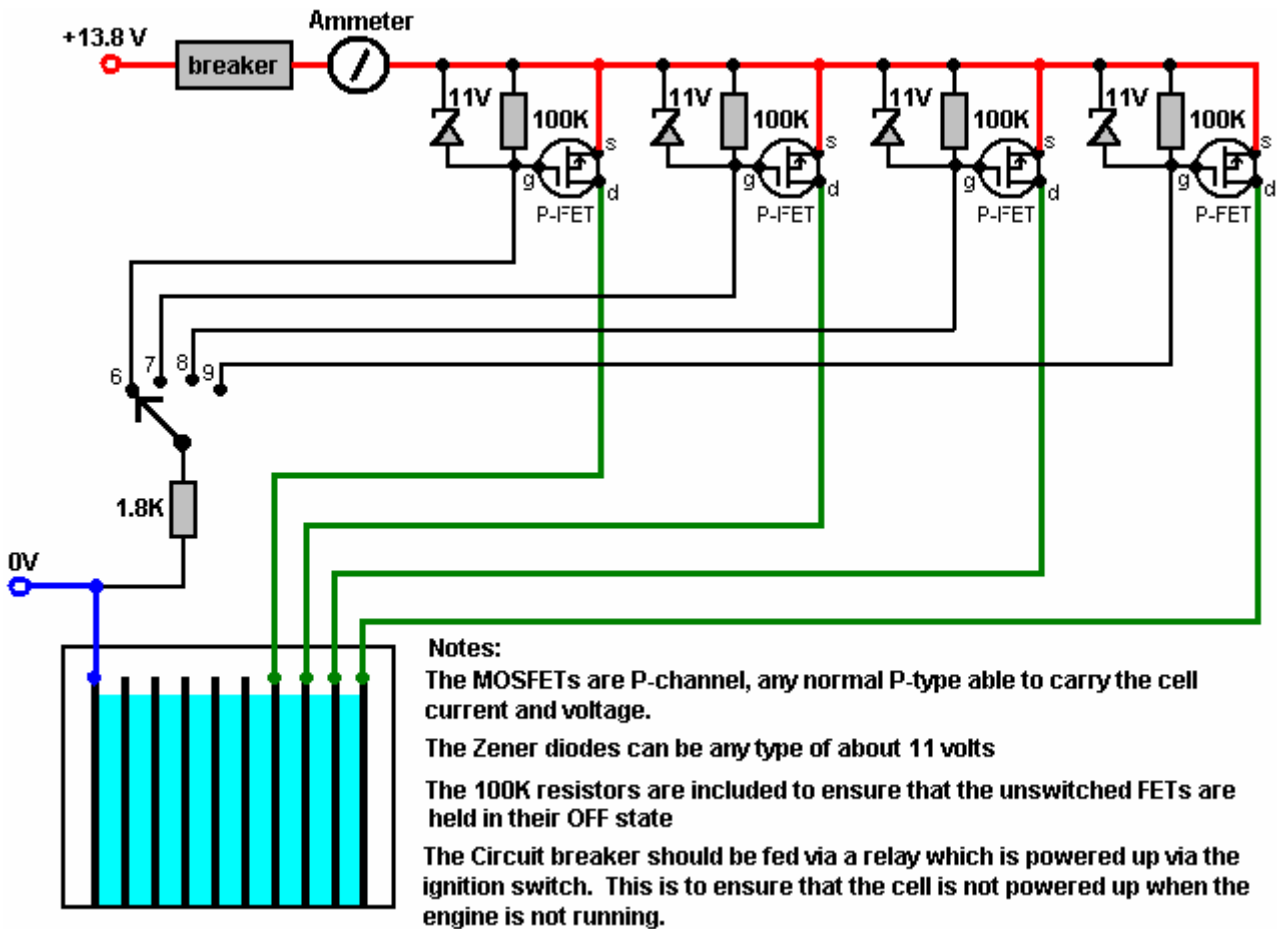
+13.8 V
breaker
Ammeter

11V
100K
s
g
d
P-FET

11V
100K
s
g
d
P-FET

11V
100K
s
g
d
P-FET

11V
100K
s
g
d
P-FET

6 7 8 9

1.8K

0V

Notes:
The MOSFETs are P-channel, any normal P-type able to carry the cell current and voltage.

The Zener diodes can be any type of about 11 volts

The 100K resistors are included to ensure that the unswitched FETs are held in their OFF state

The Circuit breaker should be fed via a relay which is powered up via the ignition switch. This is to ensure that the cell is not powered up when the engine is not running.